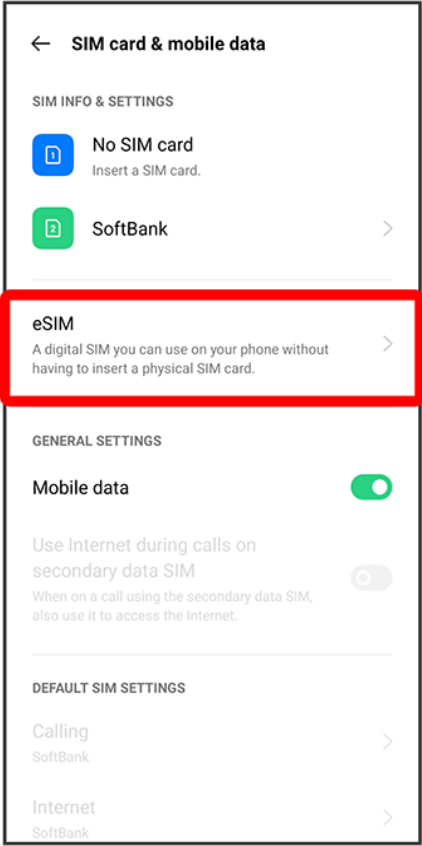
SIM card & mobile data

SIM INFO & SETTINGS

1
No SIM card
Insert a SIM card.

2
SoftBank

eSIM
A digital SIM you can use on your phone without having to insert a physical SIM card.

GENERAL SETTINGS

Mobile data

Use Internet during calls on secondary data SIM
When on a call using the secondary data SIM, also use it to access the Internet.

DEFAULT SIM SETTINGS

Calling
SoftBank

Internet
SoftBank